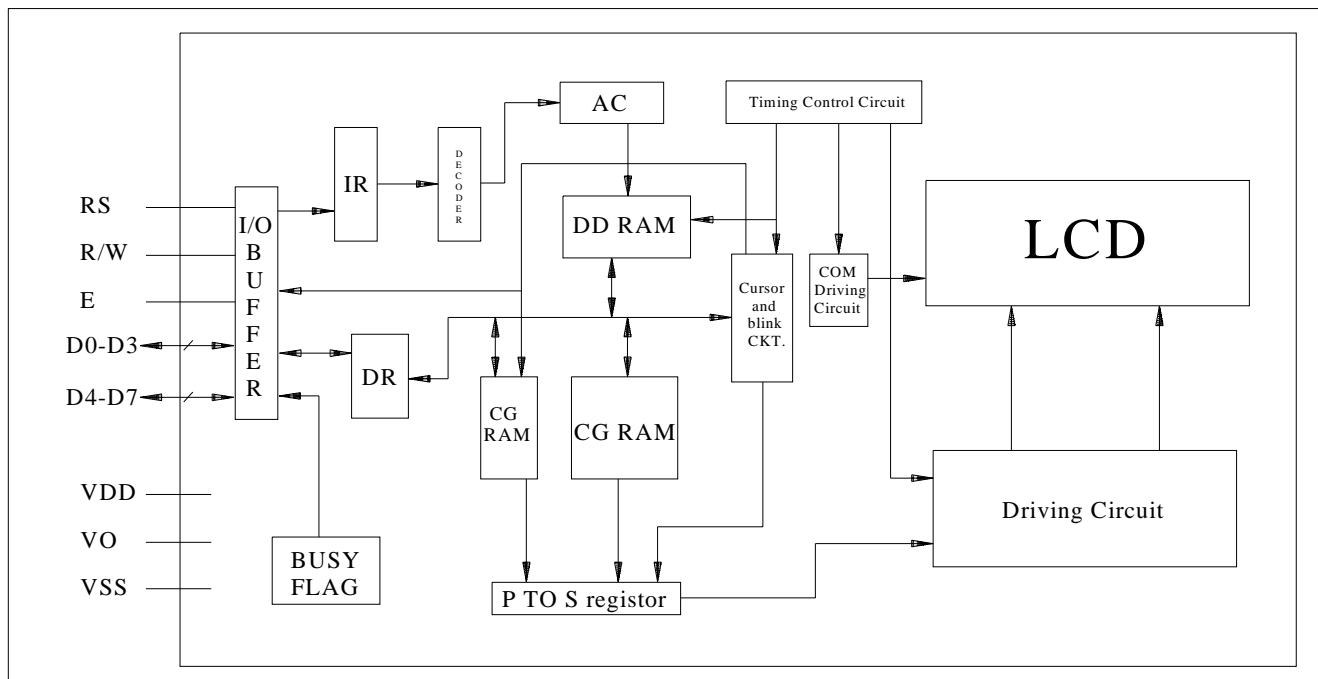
AC

Timing Control Circuit

IR

DECODER

RS

R/W

E

D0-D3

D4-D7

I/O BUFFER

DD RAM

LCD

Cursor and blink CKT.

COM Driving Circuit

DR

CG RAM

CG RAM

VDD

VO

VSS

BUSY FLAG

P TO S registor

Driving Circuit